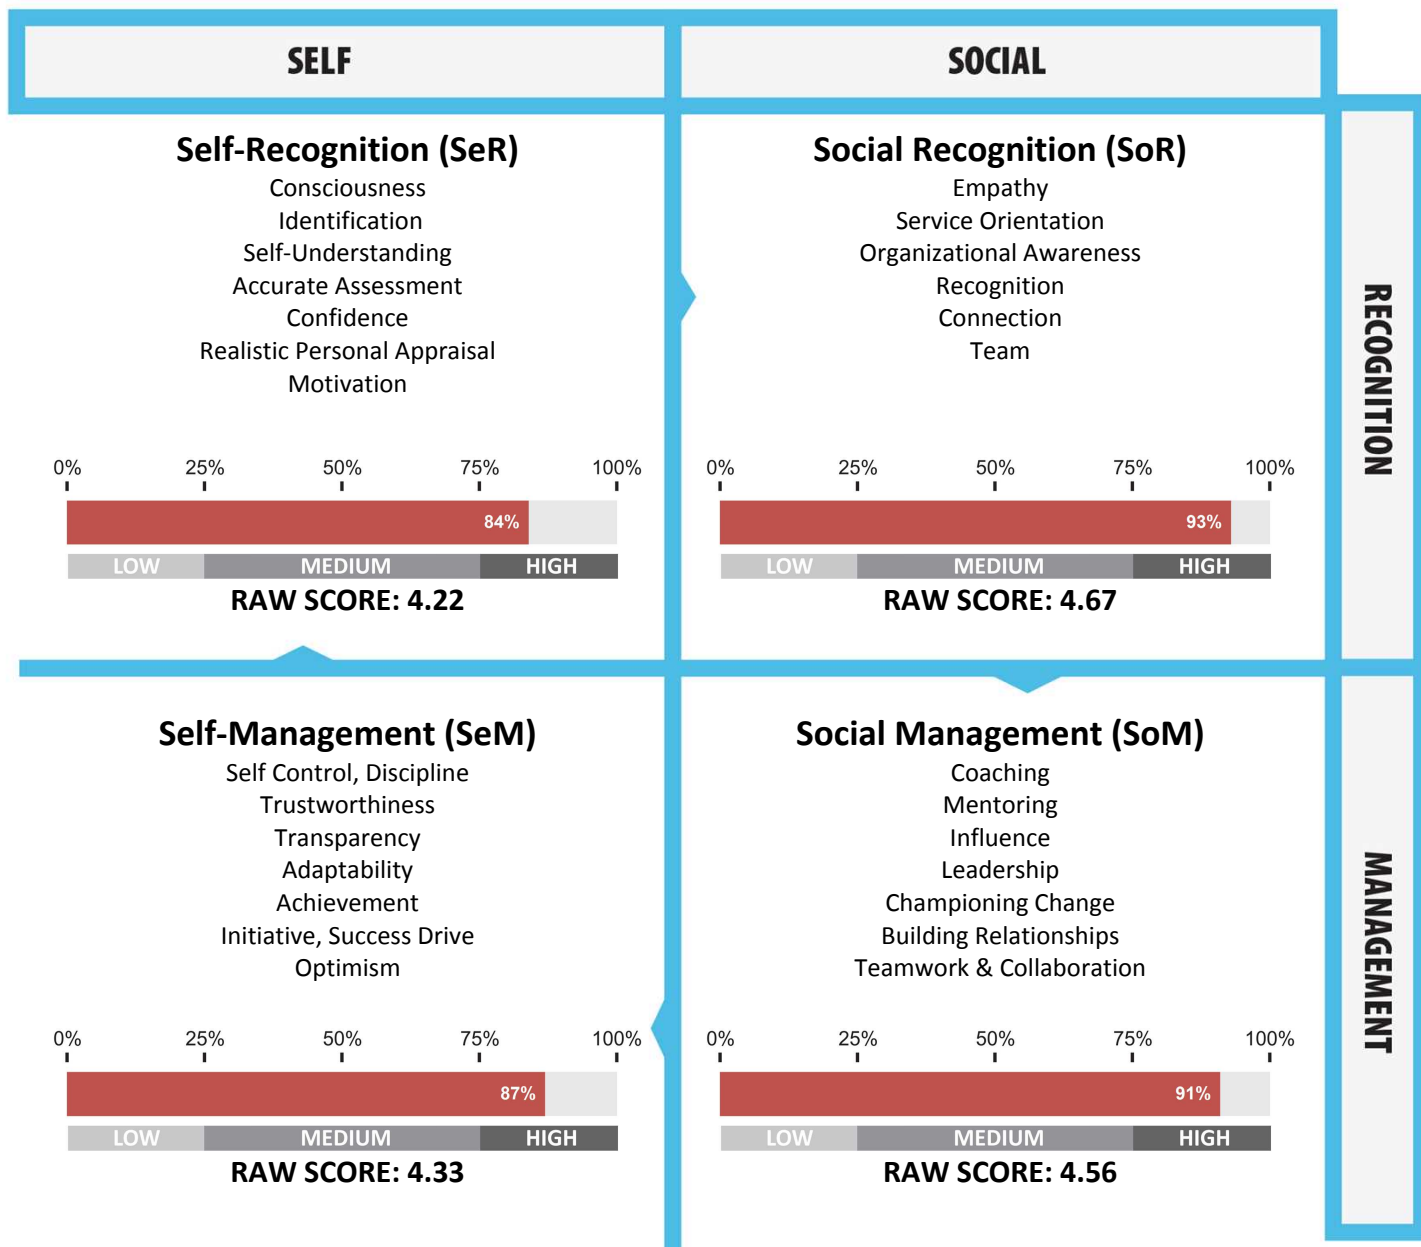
SELF

SOCIAL

RECOGNITION

Self-Recognition (SeR)
Consciousness
Identification
Self-Understanding
Accurate Assessment
Confidence
Realistic Personal Appraisal
Motivation

0% 25% 50% 75% 100%
84%
LOW MEDIUM HIGH
RAW SCORE: 4.22

Social Recognition (SoR)
Empathy
Service Orientation
Organizational Awareness
Recognition
Connection
Team

0% 25% 50% 75% 100%
93%
LOW MEDIUM HIGH
RAW SCORE: 4.67

MANAGEMENT

Self-Management (SeM)
Self Control, Discipline
Trustworthiness
Transparency
Adaptability
Achievement
Initiative, Success Drive
Optimism

0% 25% 50% 75% 100%
87%
LOW MEDIUM HIGH
RAW SCORE: 4.33

Social Management (SoM)
Coaching
Mentoring
Influence
Leadership
Championing Change
Building Relationships
Teamwork & Collaboration

0% 25% 50% 75% 100%
91%
LOW MEDIUM HIGH
RAW SCORE: 4.56